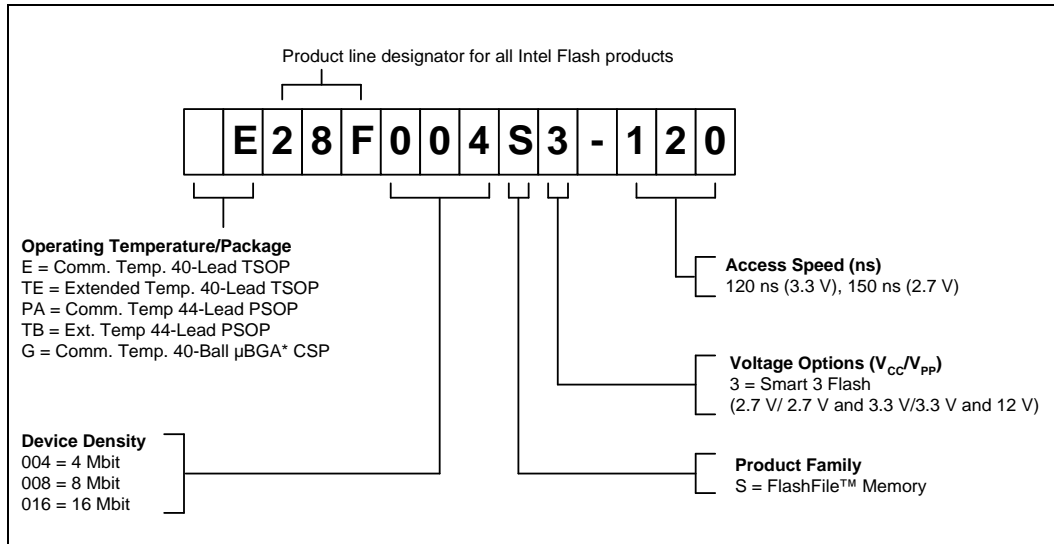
Product line designator for all Intel Flash products

| | E | 2 | 8 | F | 0 | 0 | 4 | S | 3 | - | 1 | 2 | 0 |
|---|---|---|---|---|---|---|---|---|---|---|---|---|---|

**Operating Temperature/Package**
E = Comm. Temp. 40-Lead TSOP
TE = Extended Temp. 40-Lead TSOP
PA = Comm. Temp 44-Lead PSOP
TB = Ext. Temp 44-Lead PSOP
G = Comm. Temp. 40-Ball µBGA* CSP

**Access Speed (ns)**
120 ns (3.3 V), 150 ns (2.7 V)

**Voltage Options ($V_{CC}/V_{PP}$)**
3 = Smart 3 Flash
(2.7 V/ 2.7 V and 3.3 V/3.3 V and 12 V)

**Device Density**
004 = 4 Mbit
008 = 8 Mbit
016 = 16 Mbit

**Product Family**
S = FlashFile™ Memory